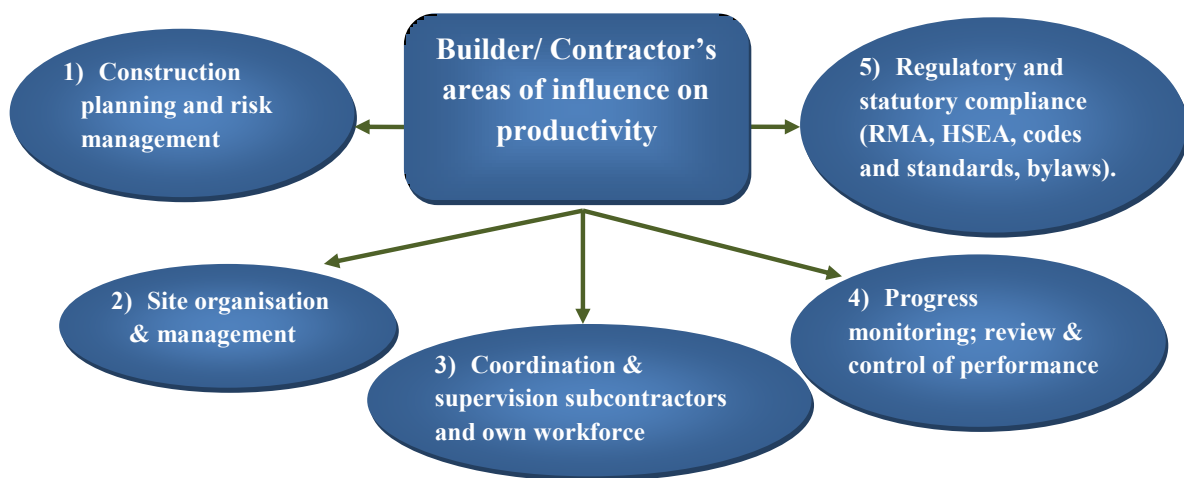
Builder/ Contractor's areas of influence on productivity

1) Construction planning and risk management

5) Regulatory and statutory compliance (RMA, HSEA, codes and standards, bylaws).

2) Site organisation & management

3) Coordination & supervision subcontractors and own workforce

4) Progress monitoring; review & control of performance